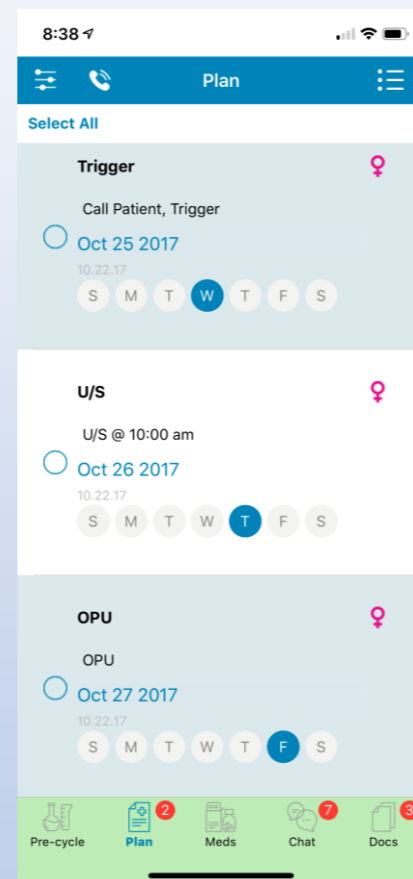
8:38

Plan

Select All

Trigger

Call Patient, Trigger

Oct 25 2017

10.22.17

S M T W T F S

U/S

U/S @ 10:00 am

Oct 26 2017

10.22.17

S M T W T F S

OPU

OPU

Oct 27 2017

10.22.17

S M T W T F S

Pre-cycle
2
Plan
Meds
7
Chat
3
Docs